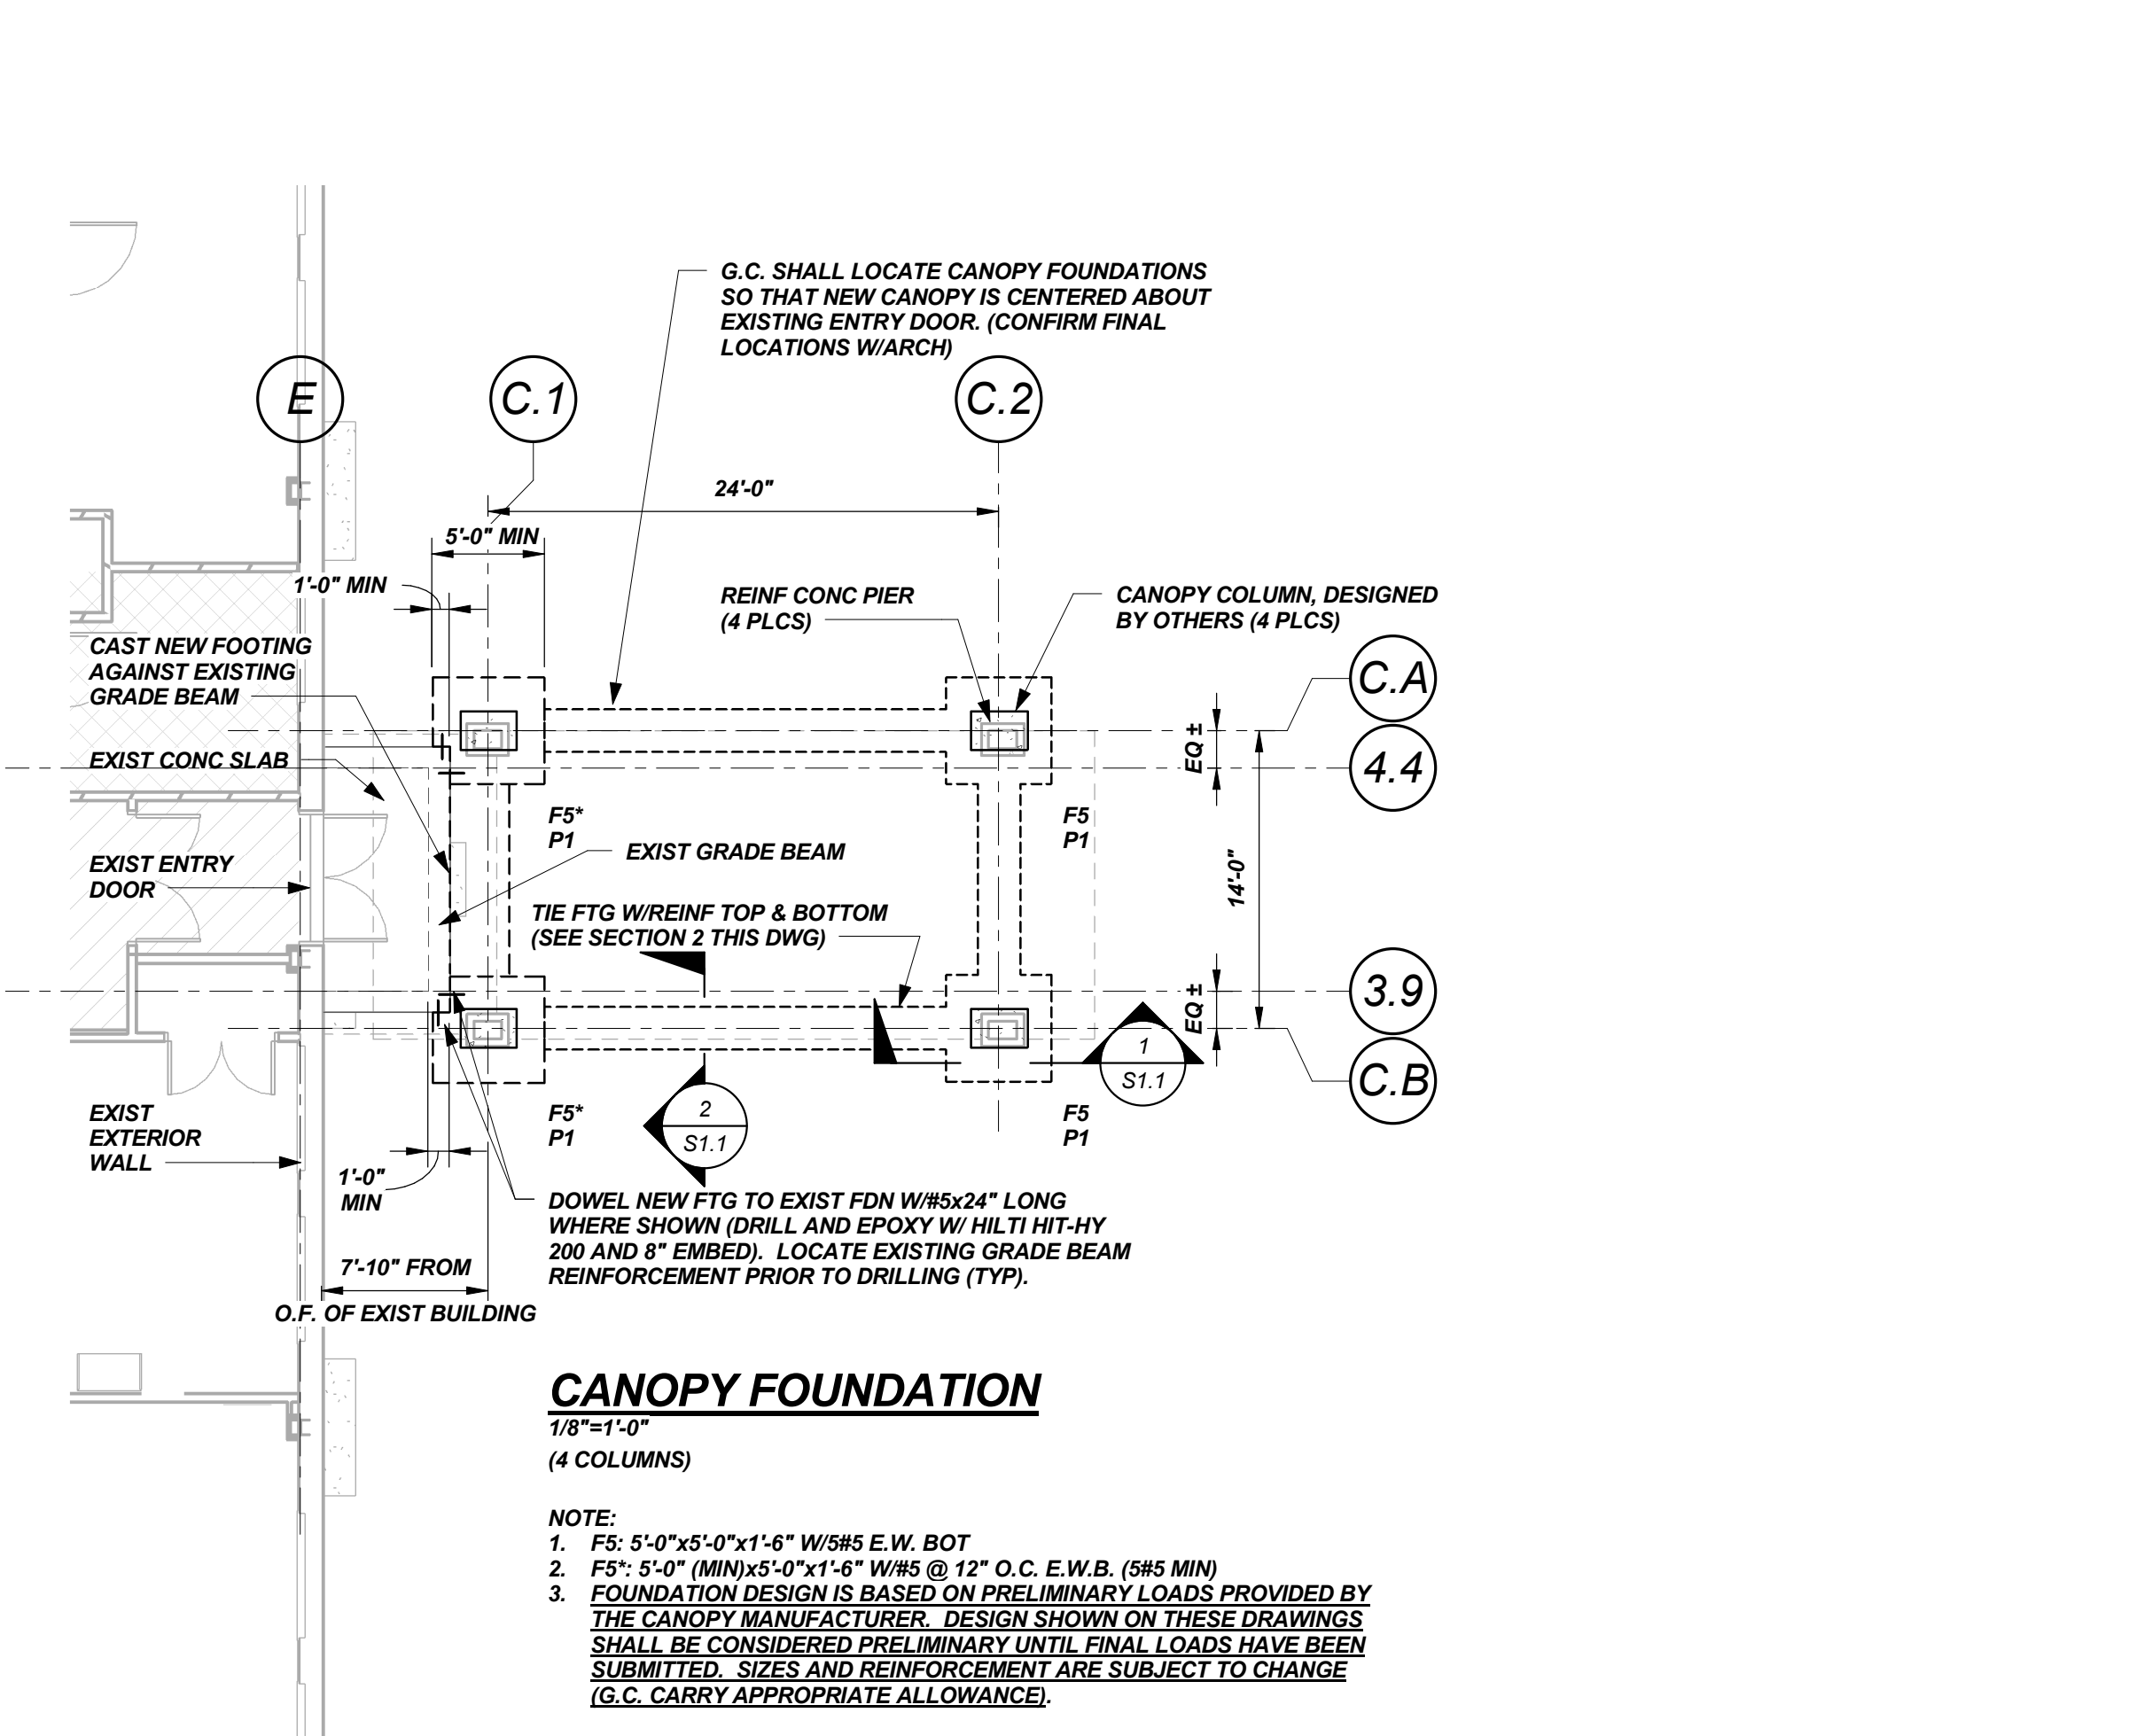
G.C. SHALL LOCATE CANOPY FOUNDATIONS SO THAT NEW CANOPY IS CENTERED ABOUT EXISTING ENTRY DOOR. (CONFIRM FINAL LOCATIONS W/ARCH)

E

C.1

C.2

24'-0"

5'-0" MIN

1'-0" MIN

REINF CONC PIER (4 PLCS)

CANOPY COLUMN, DESIGNED BY OTHERS (4 PLCS)

CAST NEW FOOTING AGAINST EXISTING GRADE BEAM

C.A

EXIST CONC SLAB

EQ ±

4.4

F5* P1

F5 P1

EXIST GRADE BEAM

EXIST ENTRY DOOR

14'-0"

TIE FTG W/REINF TOP & BOTTOM (SEE SECTION 2 THIS DWG)

3.9

EQ ±

1 S1.1

C.B

F5* P1

2 S1.1

F5 P1

EXIST EXTERIOR WALL

1'-0" MIN

DOWEL NEW FTG TO EXIST FDN W/#5x24" LONG WHERE SHOWN (DRILL AND EPOXY W/ HILTI HIT-HY 200 AND 8" EMBED). LOCATE EXISTING GRADE BEAM REINFORCEMENT PRIOR TO DRILLING (TYP).

7'-10" FROM

O.F. OF EXIST BUILDING

CANOPY FOUNDATION
1/8"=1'-0"
(4 COLUMNS)

NOTE:
1. F5: 5'-0"x5'-0"x1'-6" W/5#5 E.W. BOT
2. F5*: 5'-0" (MIN)x5'-0"x1'-6" W/#5 @ 12" O.C. E.W.B. (5#5 MIN)
3. FOUNDATION DESIGN IS BASED ON PRELIMINARY LOADS PROVIDED BY THE CANOPY MANUFACTURER. DESIGN SHOWN ON THESE DRAWINGS SHALL BE CONSIDERED PRELIMINARY UNTIL FINAL LOADS HAVE BEEN SUBMITTED. SIZES AND REINFORCEMENT ARE SUBJECT TO CHANGE (G.C. CARRY APPROPRIATE ALLOWANCE).